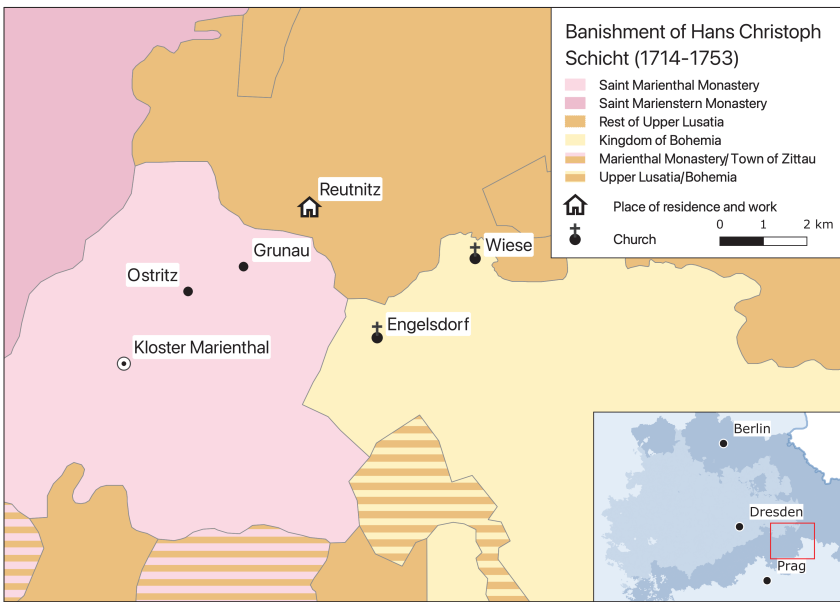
Banishment of Hans Christoph Schicht (1714-1753)

Saint Marienthal Monastery
Saint Marienstern Monastery
Rest of Upper Lusatia
Kingdom of Bohemia
Marienthal Monastery/ Town of Zittau
Upper Lusatia/Bohemia
Place of residence and work
Church

0 1 2 km

Reutnitz
Grunau
Ostritz
Wiese
Engelsdorf
Kloster Marienthal

Berlin
Dresden
Prag